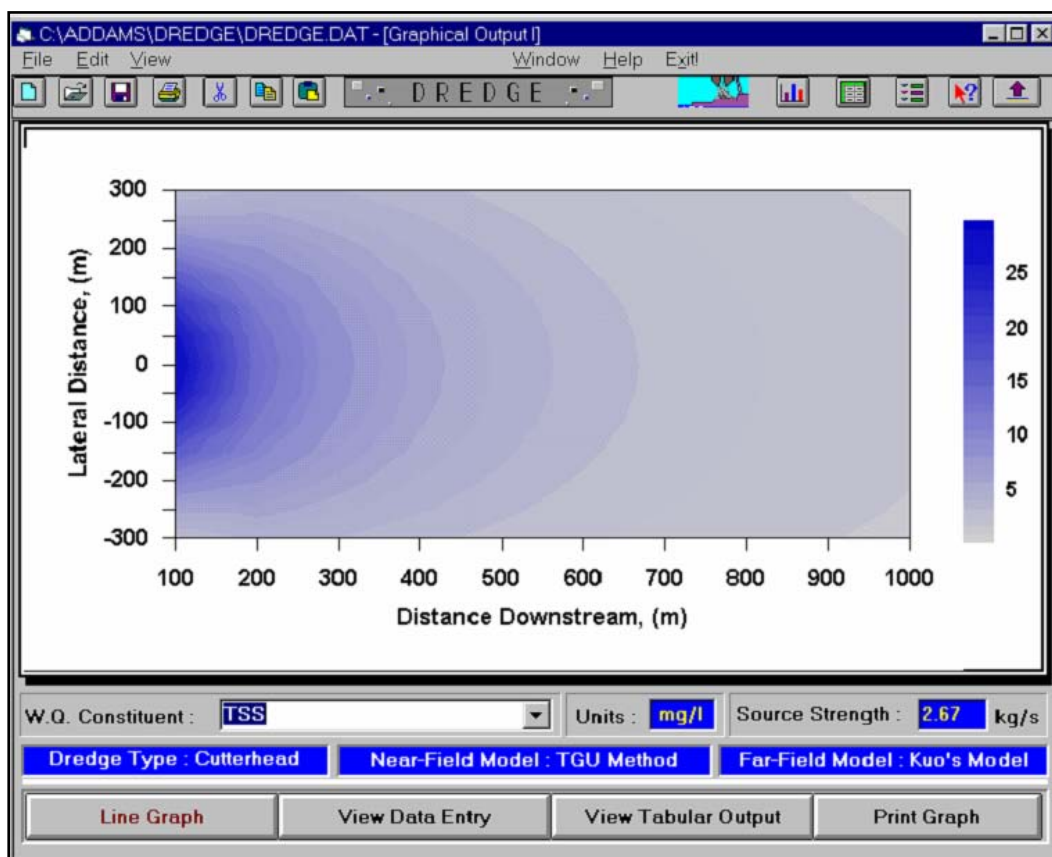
C:\ADDAMS\DREDGE\DREDGE.DAT - [Graphical Output I]
File Edit View Window Help Exit!
DREDGE

300
200
100
0
-100
-200
-300
Lateral Distance, (m)
100 200 300 400 500 600 700 800 900 1000
Distance Downstream, (m)

25
20
15
10
5

W.Q. Constituent : TSS
Units : mg/l
Source Strength : 2.67 kg/s
Dredge Type : Cutterhead
Near-Field Model : TGU Method
Far-Field Model : Kuo's Model
Line Graph
View Data Entry
View Tabular Output
Print Graph